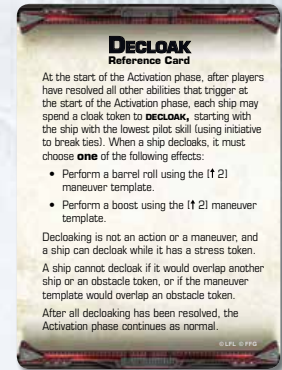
DECLOAK
Reference Card

At the start of the Activation phase, after players have resolved all other abilities that trigger at the start of the Activation phase, each ship may spend a cloak token to DECLOAK, starting with the ship with the lowest pilot skill (using initiative to break ties). When a ship decloaks, it must choose one of the following effects:

• Perform a barrel roll using the [↑ 2] maneuver template.

• Perform a boost using the [↑ 2] maneuver template.

Decloaking is not an action or a maneuver, and a ship can decloak while it has a stress token.

A ship cannot decloak if it would overlap another ship or an obstacle token, or if the maneuver template would overlap an obstacle token.

After all decloaking has been resolved, the Activation phase continues as normal.

©LFL ©FFG